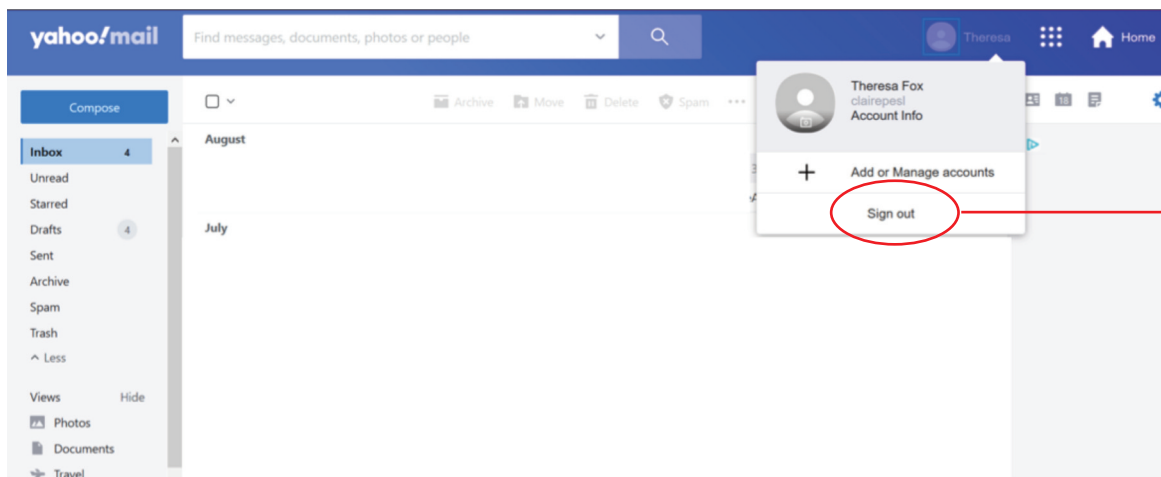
yahoo!mail

Find messages, documents, photos or people

Theresa

Home

Compose

Archive Move Delete Spam ···

Inbox 4
Unread
Starred
Drafts 4
Sent
Archive
Spam
Trash
^ Less

Views Hide
Photos
Documents
Travel

August

July

Theresa Fox
clairepesl
Account Info

Add or Manage accounts

Sign out